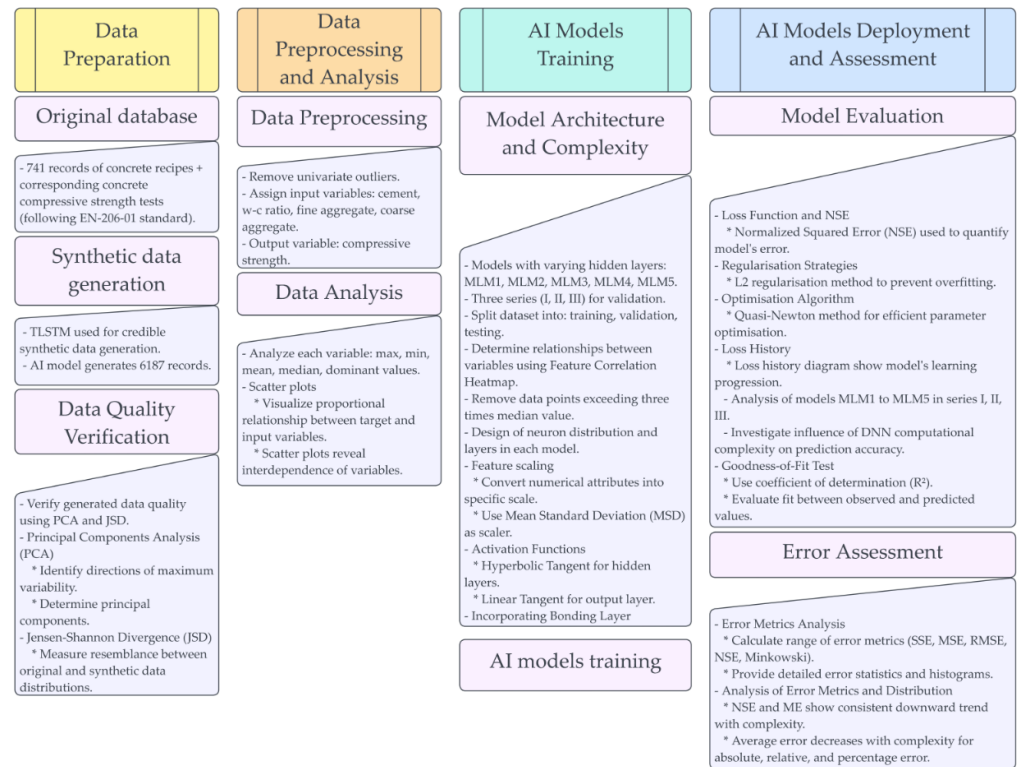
Data Preparation

Original database

- 741 records of concrete recipes + corresponding concrete compressive strength tests (following EN-206-01 standard).

Synthetic data generation

- TLSTM used for credible synthetic data generation.
- AI model generates 6187 records.

Data Quality Verification

- Verify generated data quality using PCA and JSD.
- Principal Components Analysis (PCA)
* Identify directions of maximum variability.
* Determine principal components.
- Jensen-Shannon Divergence (JSD)
* Measure resemblance between original and synthetic data distributions.

Data Preprocessing and Analysis

Data Preprocessing

- Remove univariate outliers.
- Assign input variables: cement, w-c ratio, fine aggregate, coarse aggregate.
- Output variable: compressive strength.

Data Analysis

- Analyze each variable: max, min, mean, median, dominant values.
- Scatter plots
* Visualize proportional relationship between target and input variables.
* Scatter plots reveal interdependence of variables.

AI Models Training

Model Architecture and Complexity

- Models with varying hidden layers: MLM1, MLM2, MLM3, MLM4, MLM5.
- Three series (I, II, III) for validation.
- Split dataset into: training, validation, testing.
- Determine relationships between variables using Feature Correlation Heatmap.
- Remove data points exceeding three times median value.
- Design of neuron distribution and layers in each model.
- Feature scaling
* Convert numerical attributes into specific scale.
* Use Mean Standard Deviation (MSD) as scaler.
- Activation Functions
* Hyperbolic Tangent for hidden layers.
* Linear Tangent for output layer.
- Incorporating Bonding Layer

AI models training

AI Models Deployment and Assessment

Model Evaluation

- Loss Function and NSE
* Normalized Squared Error (NSE) used to quantify model's error.
- Regularisation Strategies
* L2 regularisation method to prevent overfitting.
- Optimisation Algorithm
* Quasi-Newton method for efficient parameter optimisation.
- Loss History
* Loss history diagram show model's learning progression.
- Analysis of models MLM1 to MLM5 in series I, II, III.
- Investigate influence of DNN computational complexity on prediction accuracy.
- Goodness-of-Fit Test
* Use coefficient of determination (R²).
* Evaluate fit between observed and predicted values.

Error Assessment

- Error Metrics Analysis
* Calculate range of error metrics (SSE, MSE, RMSE, NSE, Minkowski).
* Provide detailed error statistics and histograms.
- Analysis of Error Metrics and Distribution
* NSE and ME show consistent downward trend with complexity.
* Average error decreases with complexity for absolute, relative, and percentage error.